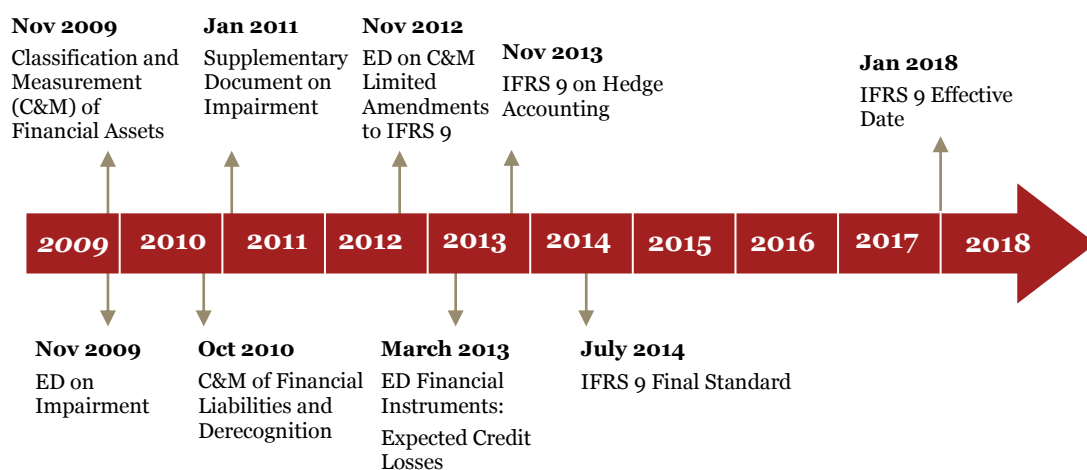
Nov 2009
Classification and Measurement (C&M) of Financial Assets

Jan 2011
Supplementary Document on Impairment

Nov 2012
ED on C&M Limited Amendments to IFRS 9

Nov 2013
IFRS 9 on Hedge Accounting

Jan 2018
IFRS 9 Effective Date

2009 2010 2011 2012 2013 2014 2015 2016 2017 2018

Nov 2009
ED on Impairment

Oct 2010
C&M of Financial Liabilities and Derecognition

March 2013
ED Financial Instruments:

Expected Credit Losses

July 2014
IFRS 9 Final Standard